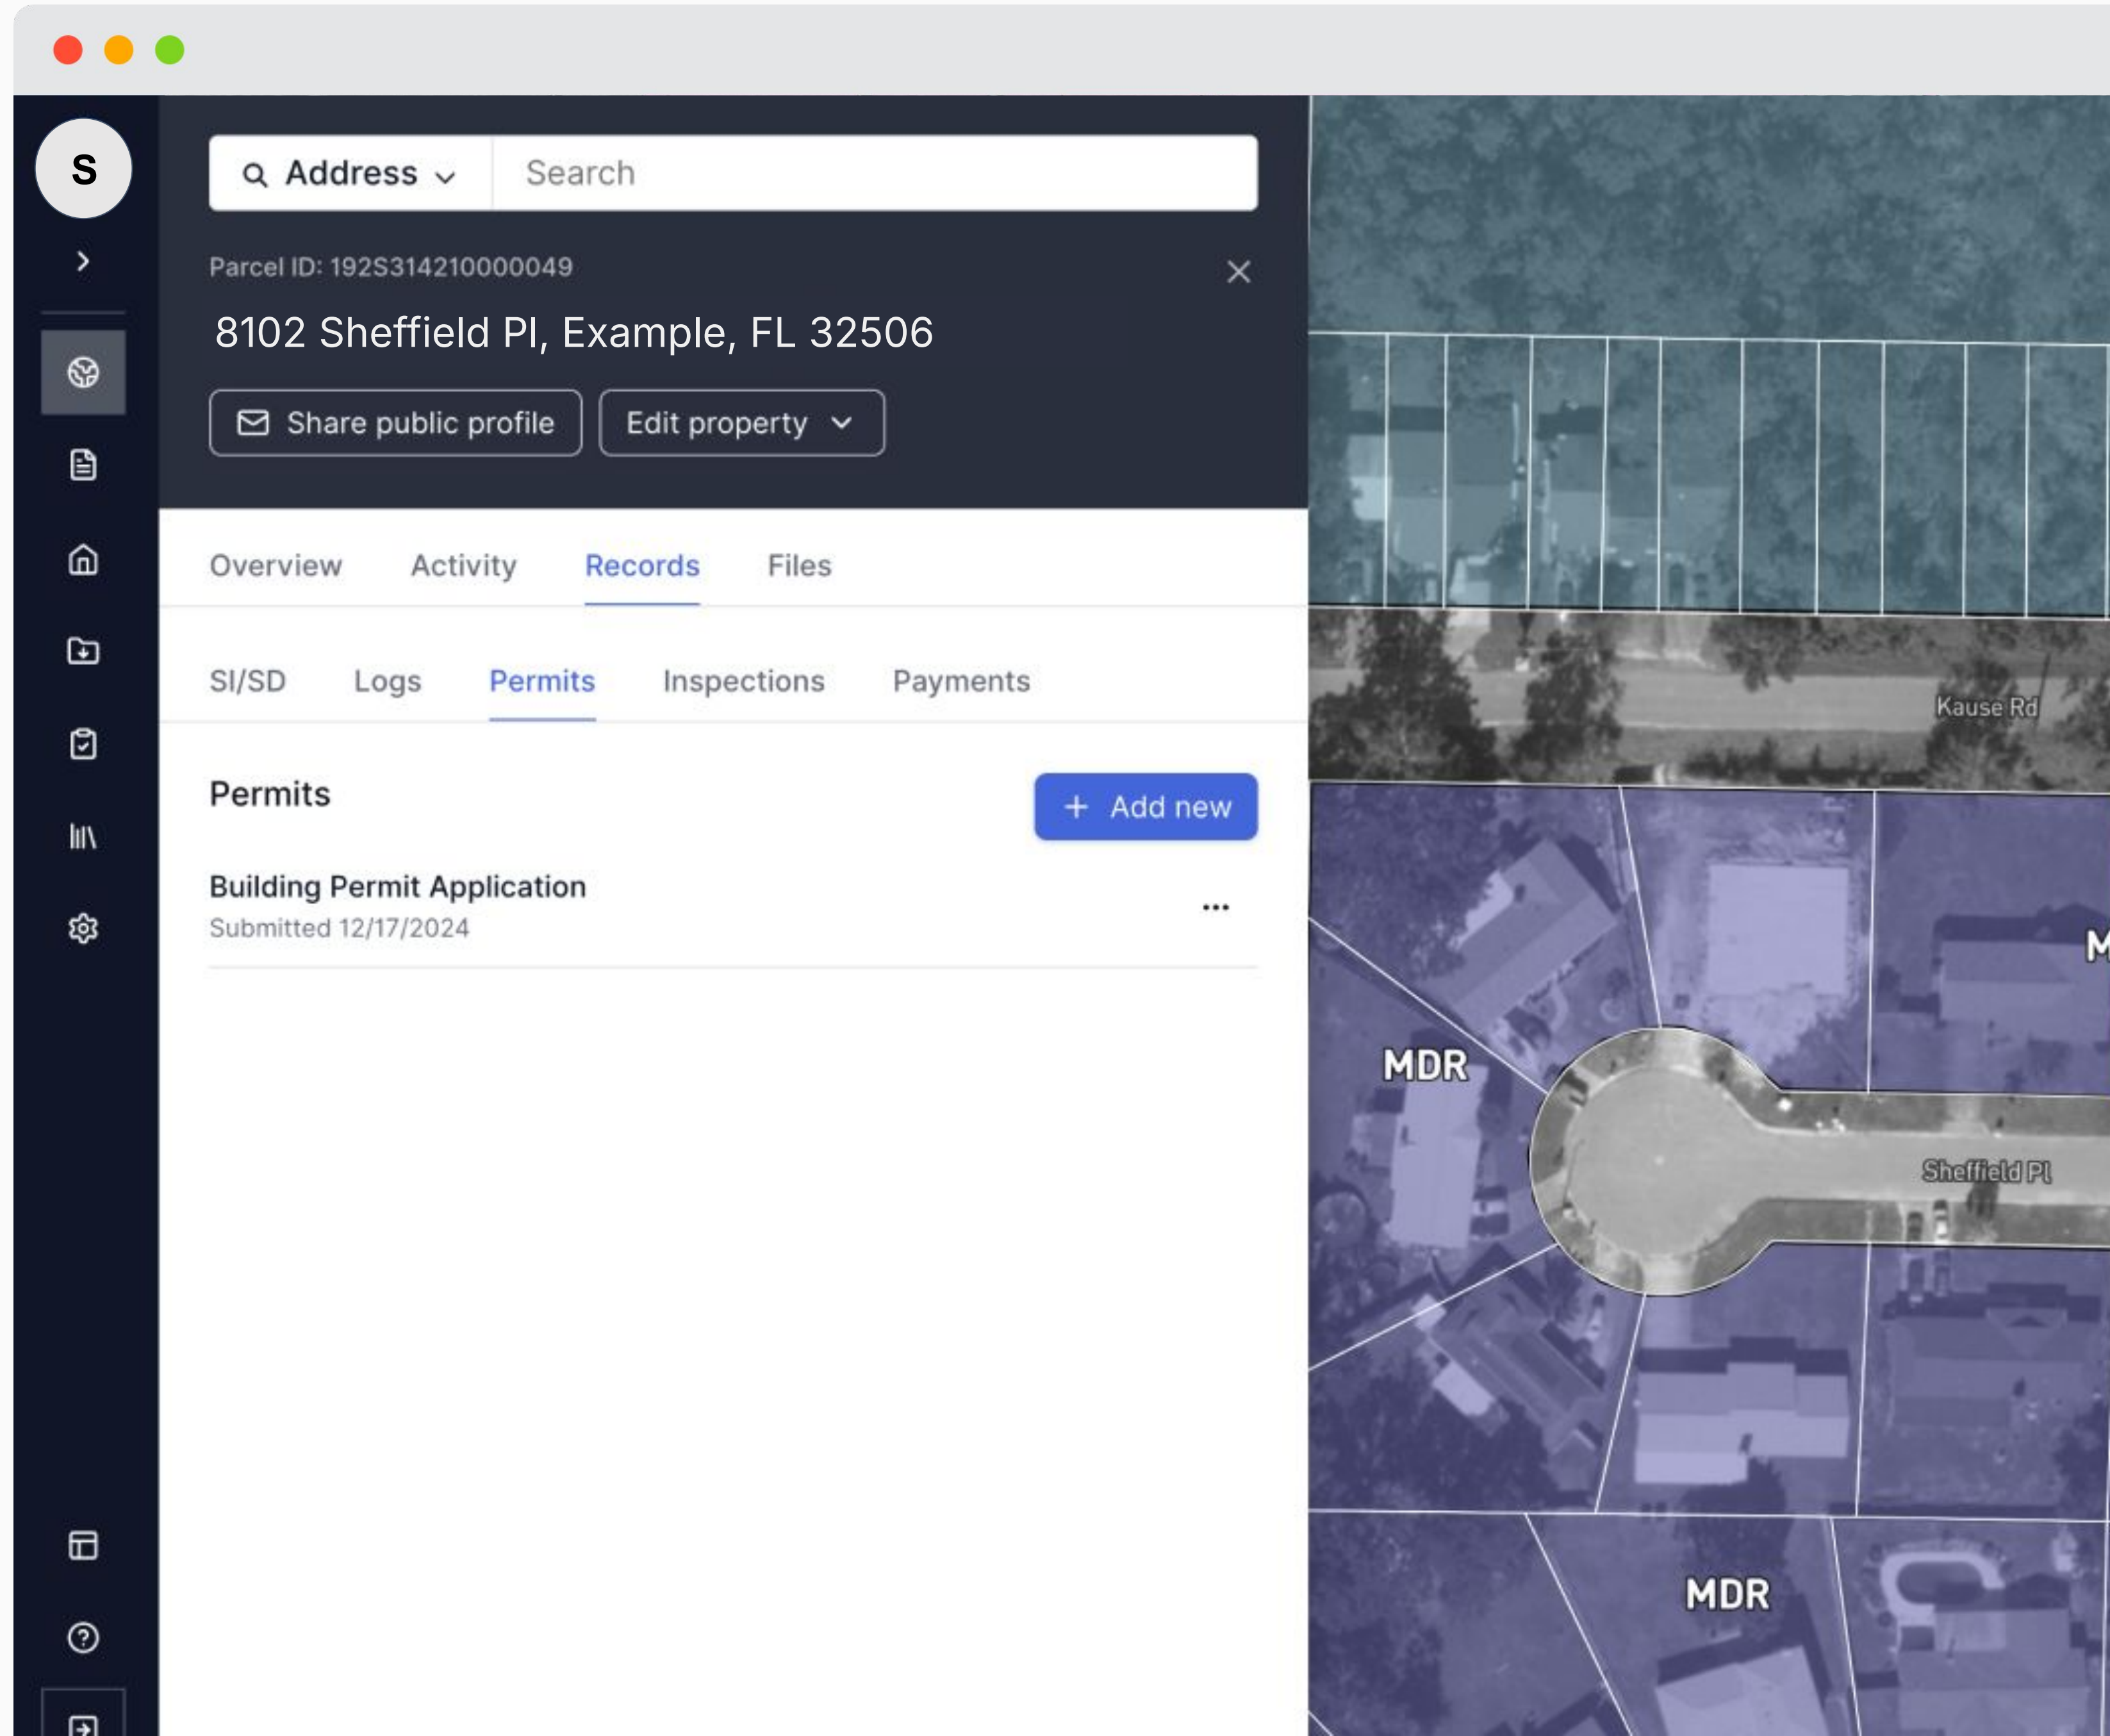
S

Address

Search

Parcel ID: 192S314210000049

8102 Sheffield Pl, Example, FL 32506

Share public profile

Edit property

Overview Activity Records Files

SI/SD Logs Permits Inspections Payments

Permits

+ Add new

Building Permit Application
Submitted 12/17/2024

...

Kause Rd

MDR

Sheffield Pl

MDR

M